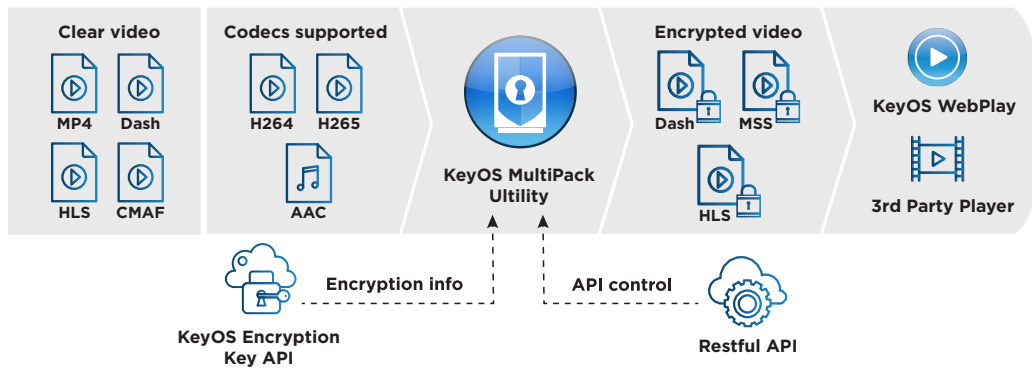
Clear video

MP4

Dash

HLS

CMAF

Codecs supported

H264

H265

AAC

KeyOS MultiPack Ultility

Encrypted video

Dash

MSS

HLS

KeyOS WebPlay

3rd Party Player

KeyOS Encryption Key API

Encryption info

API control

Restful API